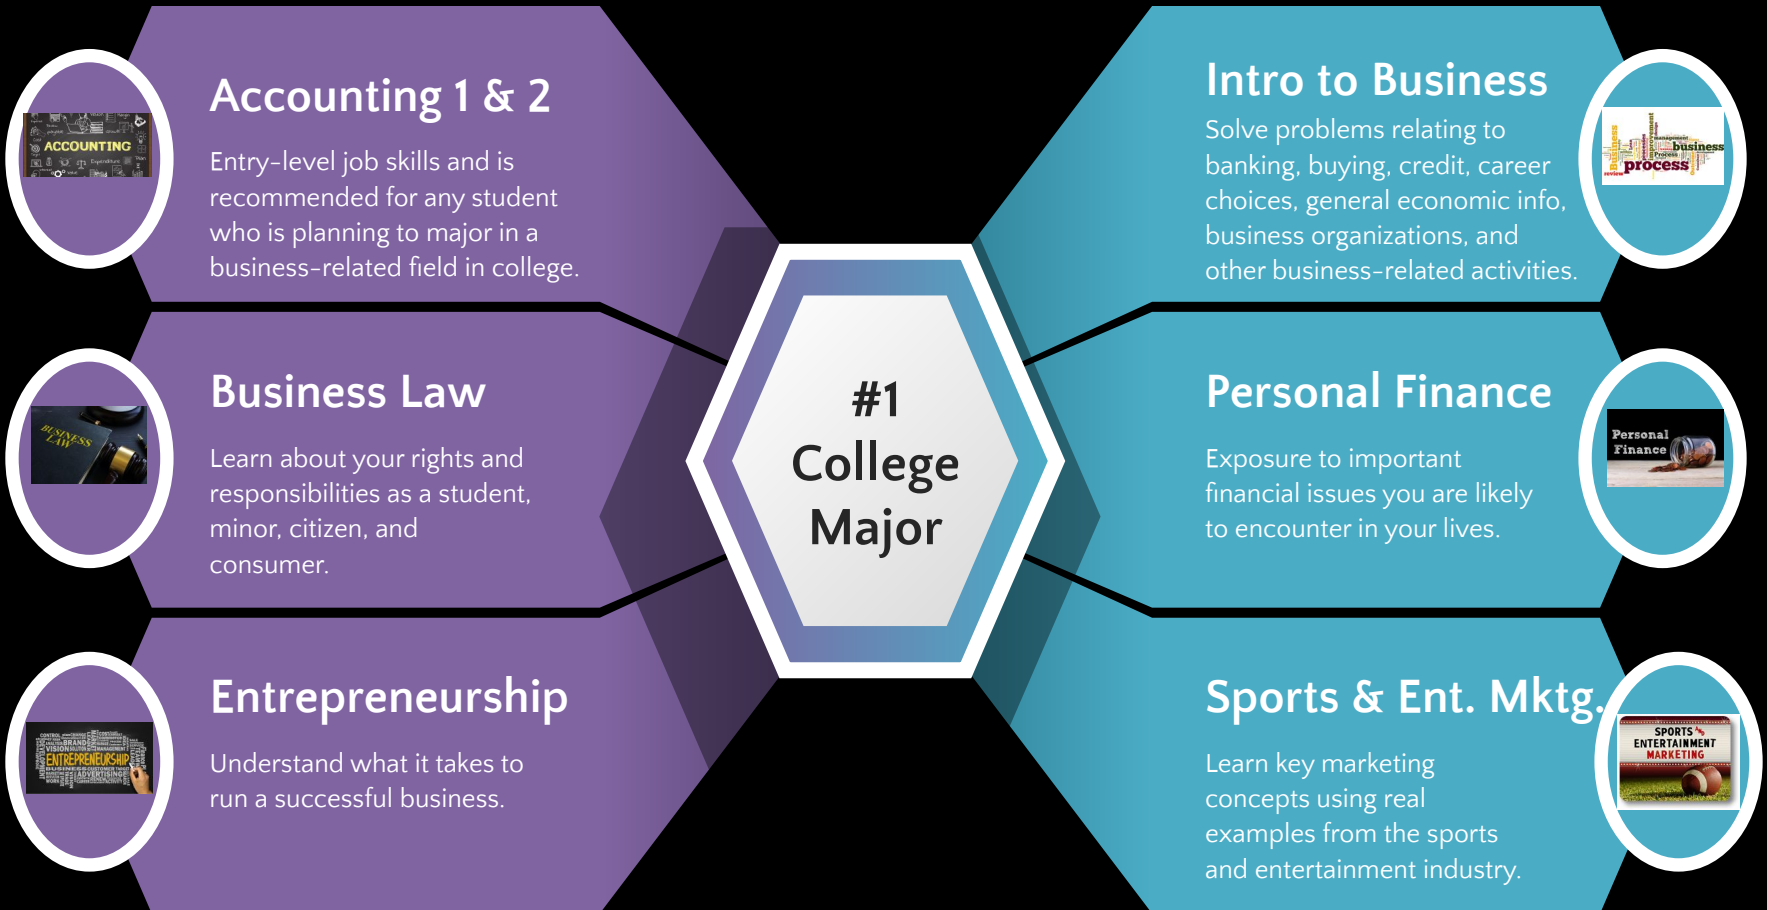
ACCOUNTING

Accounting 1 & 2

Entry-level job skills and is recommended for any student who is planning to major in a business-related field in college.

BUSINESS LAW

Business Law

Learn about your rights and responsibilities as a student, minor, citizen, and consumer.

ENTREPRENEURSHIP

Entrepreneurship

Understand what it takes to run a successful business.

#1 College Major

Intro to Business

Solve problems relating to banking, buying, credit, career choices, general economic info, business organizations, and other business-related activities.

business process

Personal Finance

Exposure to important financial issues you are likely to encounter in your lives.

Personal Finance

Sports & Ent. Mktg.

Learn key marketing concepts using real examples from the sports and entertainment industry.

SPORTS ENTERTAINMENT MARKETING